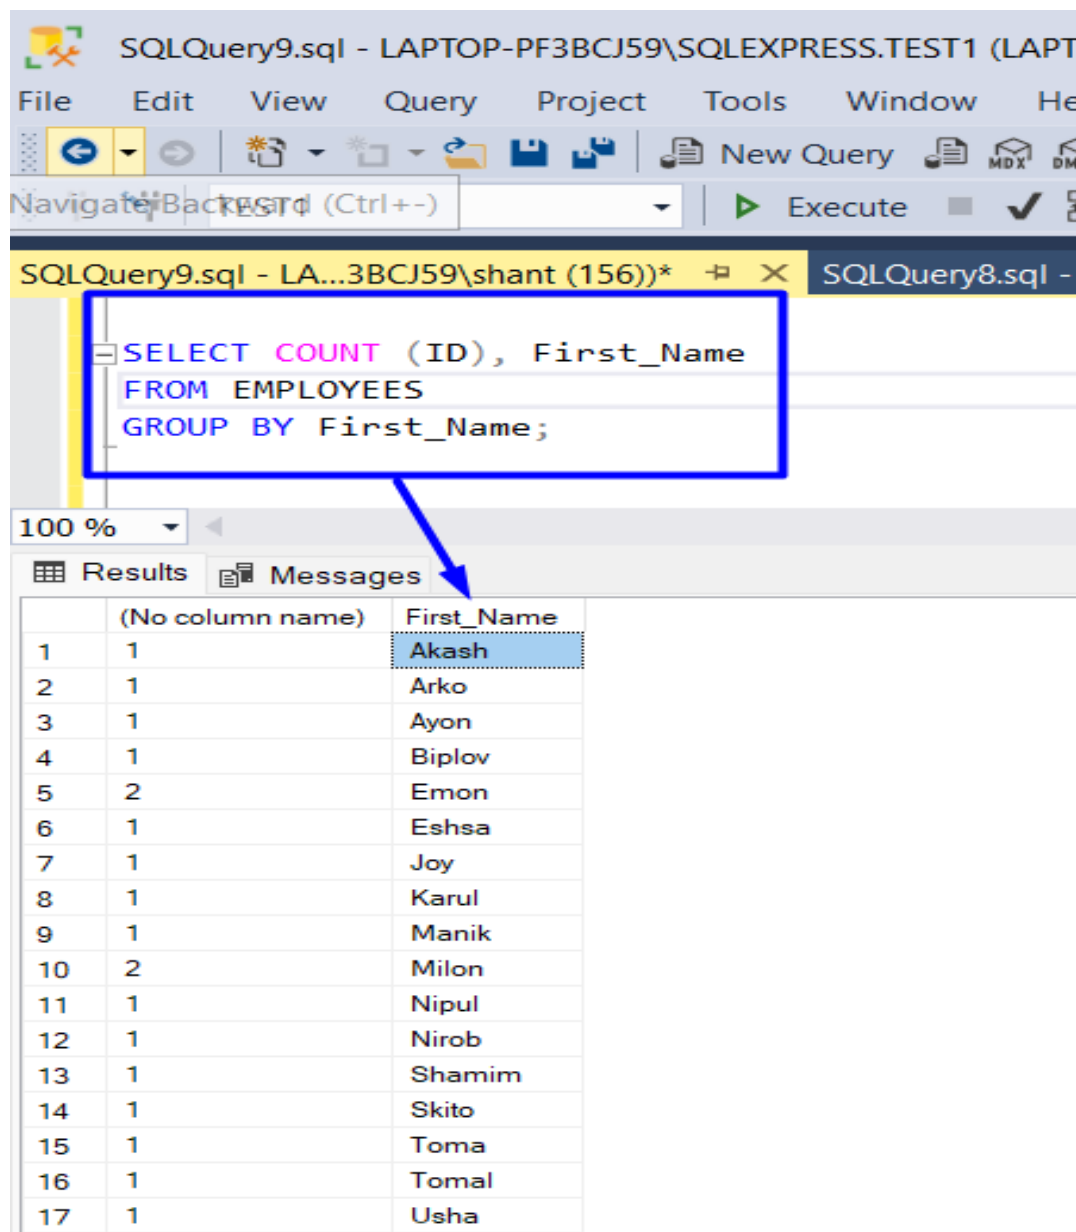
SQLQuery9.sql - LAPTOP-PF3BCJ59\SQLEXPRESS.TEST1 (LAPT

File Edit View Query Project Tools Window He

New Query

Navigate Backward (Ctrl+-) TEST1

Execute

SQLQuery9.sql - LA...3BCJ59\shant (156))* SQLQuery8.sql -

SELECT COUNT (ID), First_Name
FROM EMPLOYEES
GROUP BY First_Name;

100 %

Results Messages

| | (No column name) | First_Name |
|---|---|---|
| 1 | 1 | Akash |
| 2 | 1 | Arko |
| 3 | 1 | Ayon |
| 4 | 1 | Biplov |
| 5 | 2 | Emon |
| 6 | 1 | Eshsa |
| 7 | 1 | Joy |
| 8 | 1 | Karul |
| 9 | 1 | Manik |
| 10 | 2 | Milon |
| 11 | 1 | Nipul |
| 12 | 1 | Nirob |
| 13 | 1 | Shamim |
| 14 | 1 | Skito |
| 15 | 1 | Toma |
| 16 | 1 | Tomal |
| 17 | 1 | Usha |